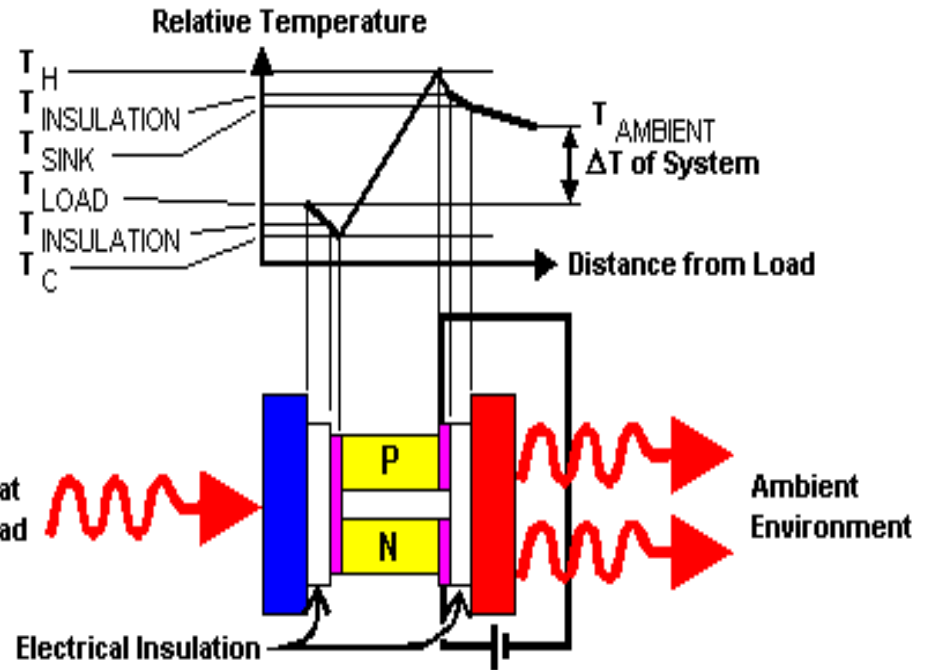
Relative Temperature

$T_H$

$T_{INSULATION}$

$T_{SINK}$

$T_{LOAD}$

$T_{INSULATION}$

$T_C$

$T_{AMBIENT}$

$\Delta$T of System

Distance from Load

P

N

at

ad

Ambient Environment

Electrical Insulation